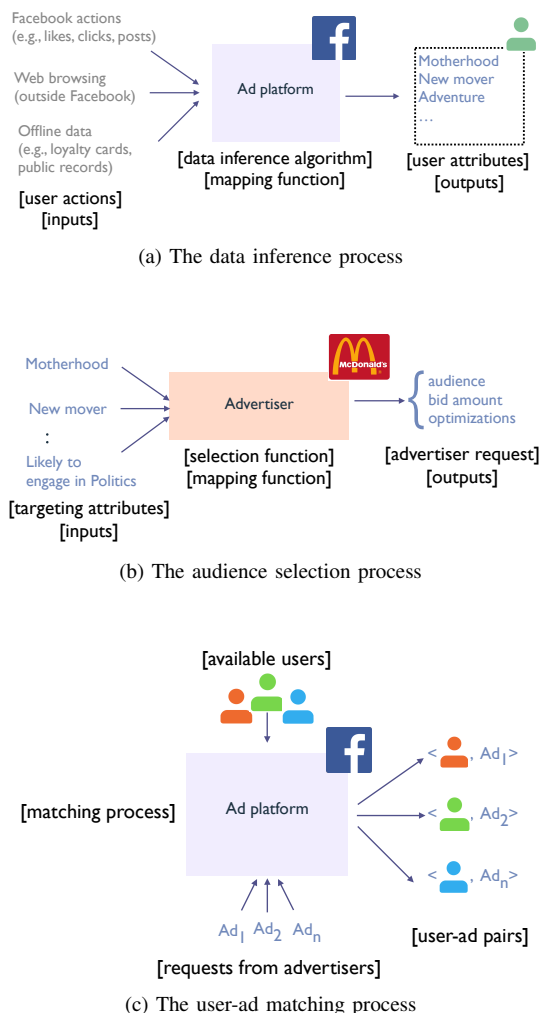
Facebook actions (e.g., likes, clicks, posts)

Web browsing (outside Facebook)

Offline data (e.g., loyalty cards, public records)

[user actions]
[inputs]

f

Ad platform

[data inference algorithm]
[mapping function]

Motherhood
New mover
Adventure
...

[user attributes]
[outputs]

(a) The data inference process

Motherhood

New mover

:

Likely to engage in Politics

[targeting attributes]
[inputs]

McDonald's

Advertiser

[selection function]
[mapping function]

audience
bid amount
optimizations

[advertiser request]
[outputs]

(b) The audience selection process

[available users]

f

[matching process]

Ad platform

$Ad_1$ $Ad_2$ $Ad_n$

[requests from advertisers]

< , $Ad_1$>

< , $Ad_2$>

< , $Ad_n$>

[user-ad pairs]

(c) The user-ad matching process